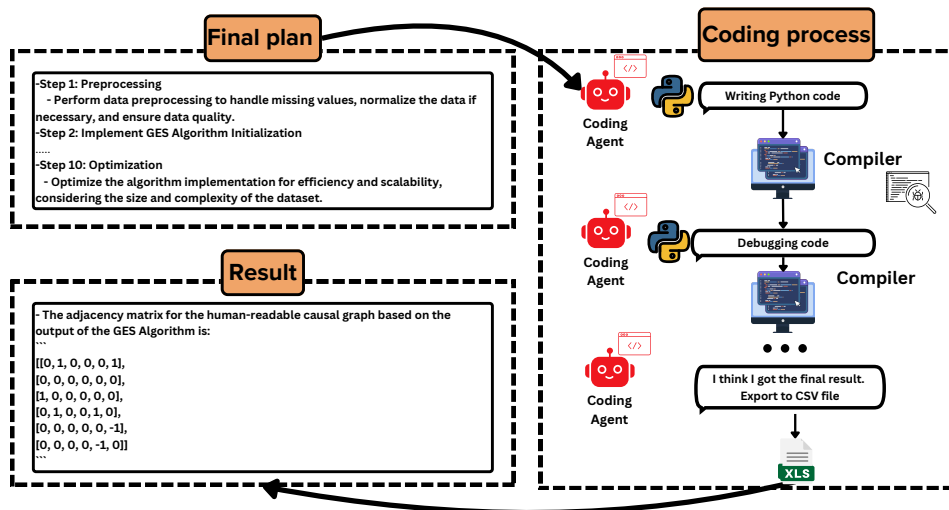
Final plan

-Step 1: Preprocessing
- Perform data preprocessing to handle missing values, normalize the data if necessary, and ensure data quality.
-Step 2: Implement GES Algorithm Initialization
.....
-Step 10: Optimization
- Optimize the algorithm implementation for efficiency and scalability, considering the size and complexity of the dataset.

Result

- The adjacency matrix for the human-readable causal graph based on the output of the GES Algorithm is:
```
[[0, 1, 0, 0, 0, 1],
[0, 0, 0, 0, 0, 0],
[1, 0, 0, 0, 0, 0],
[0, 1, 0, 0, 1, 0],
[0, 0, 0, 0, 0, -1],
[0, 0, 0, 0, -1, 0]]
```

Coding process

</>
Coding Agent
Writing Python code
Compiler

</>
Coding Agent
Debugging code
Compiler

</>
Coding Agent
I think I got the final result. Export to CSV file
XLS